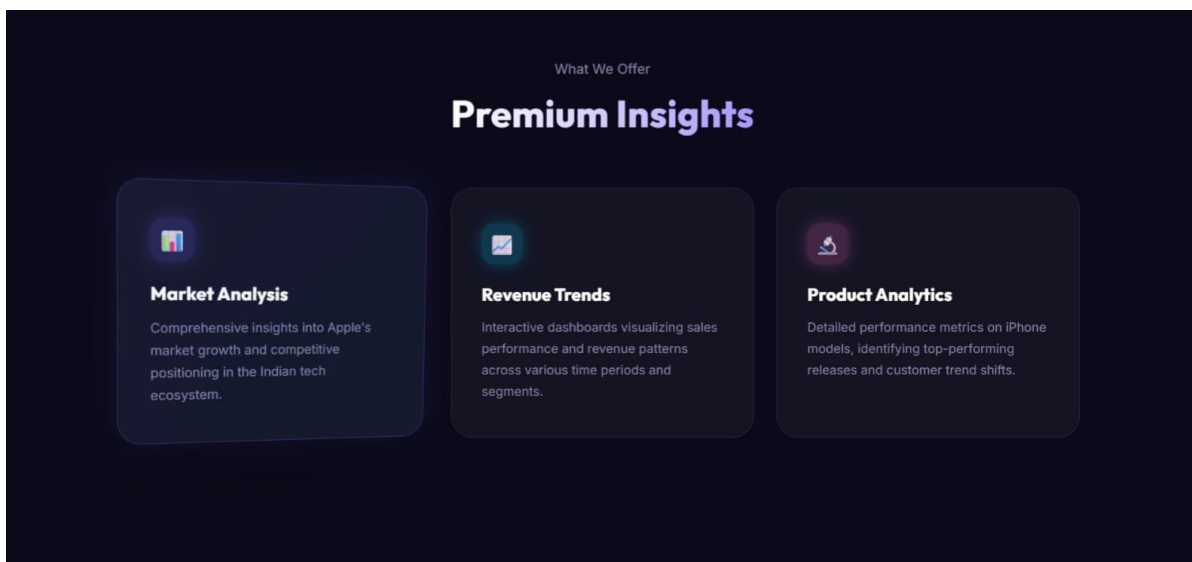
What We Offer

Premium Insights

Market Analysis

Comprehensive insights into Apple's market growth and competitive positioning in the Indian tech ecosystem.

Revenue Trends

Interactive dashboards visualizing sales performance and revenue patterns across various time periods and segments.

Product Analytics

Detailed performance metrics on iPhone models, identifying top-performing releases and customer trend shifts.